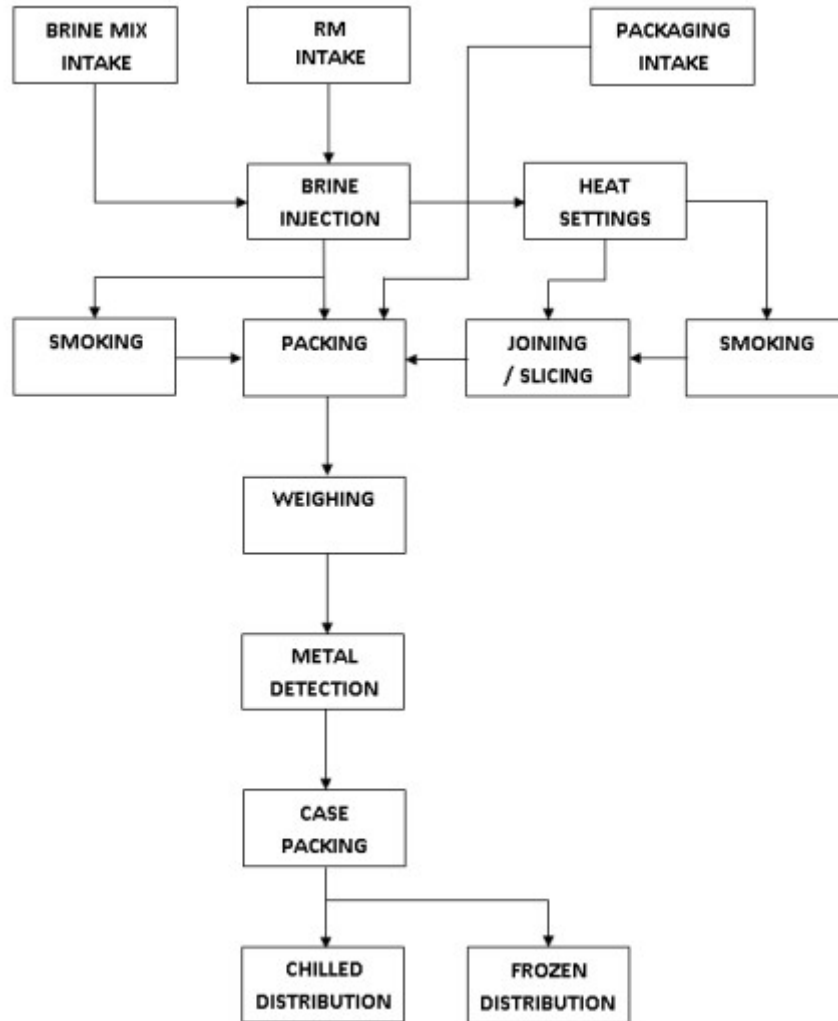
BRINE MIX INTAKE

RM INTAKE

PACKAGING INTAKE

BRINE INJECTION

HEAT SETTINGS

SMOKING

PACKING

JOINING / SLICING

SMOKING

WEIGHING

METAL DETECTION

CASE PACKING

CHILLED DISTRIBUTION

FROZEN DISTRIBUTION